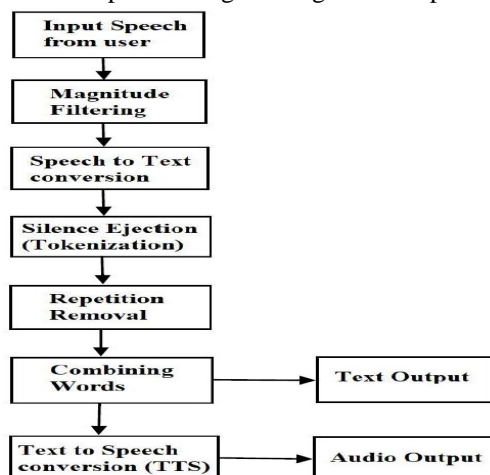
Input Speech from user

Magnitude Filtering

Speech to Text conversion

Silence Ejection (Tokenization)

Repetition Removal

Combining Words

Text Output

Text to Speech conversion (TTS)

Audio Output